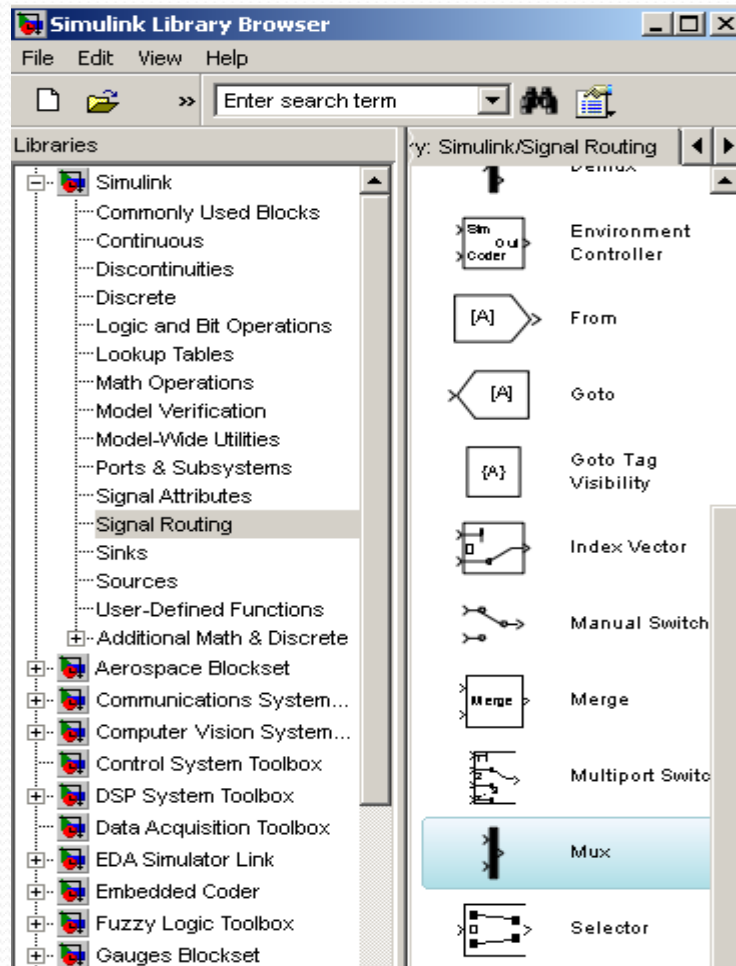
Simulink Library Browser
File Edit View Help
Enter search term
Libraries
ry: Simulink/Signal Routing
Simulink
Commonly Used Blocks
Continuous
Discontinuities
Discrete
Logic and Bit Operations
Lookup Tables
Math Operations
Model Verification
Model-Wide Utilities
Ports & Subsystems
Signal Attributes
Signal Routing
Sinks
Sources
User-Defined Functions
Additional Math & Discrete
Aerospace Blockset
Communications System...
Computer Vision System...
Control System Toolbox
DSP System Toolbox
Data Acquisition Toolbox
EDA Simulator Link
Embedded Coder
Fuzzy Logic Toolbox
Gauges Blockset
Demux
Sim Coder Out
Environment Controller
[A]
From
[A]
Goto
{A}
Goto Tag Visibility
Index Vector
Manual Switch
Merge
Merge
Multiport Switc
Mux
Selector